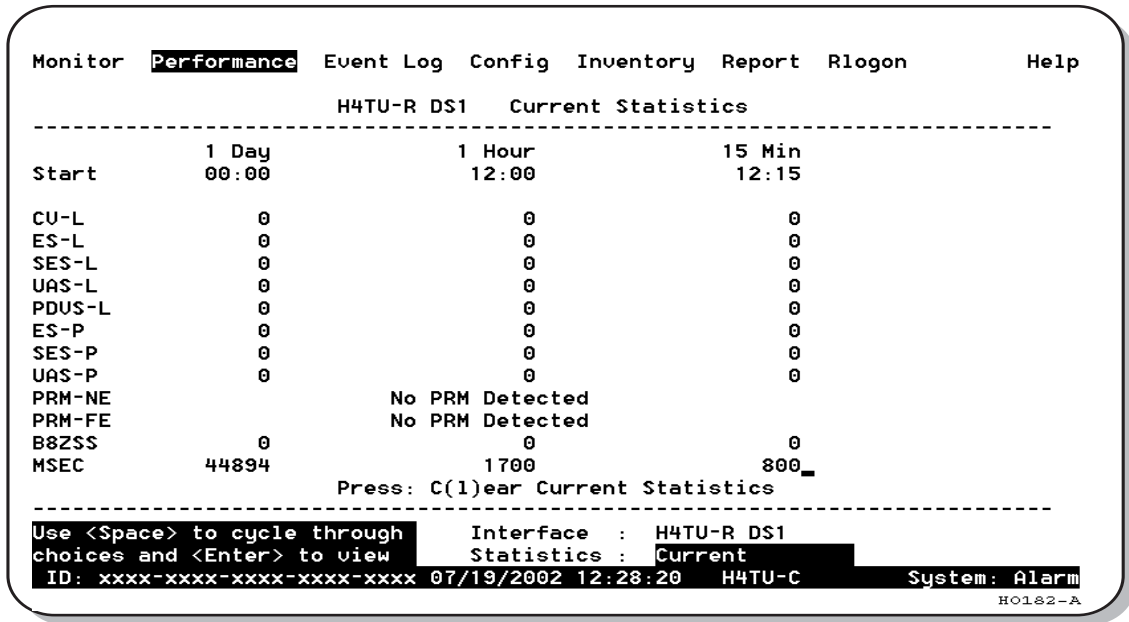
Monitor Performance Event Log Config Inventory Report Rlogon Help

H4TU-R DS1 Current Statistics

| | 1 Day | 1 Hour | 15 Min |
|---|---|---|---|
| Start | 00:00 | 12:00 | 12:15 |
| CV-L | 0 | 0 | 0 |
| ES-L | 0 | 0 | 0 |
| SES-L | 0 | 0 | 0 |
| UAS-L | 0 | 0 | 0 |
| PDVS-L | 0 | 0 | 0 |
| ES-P | 0 | 0 | 0 |
| SES-P | 0 | 0 | 0 |
| UAS-P | 0 | 0 | 0 |
| PRM-NE | | No PRM Detected | |
| PRM-FE | | No PRM Detected | |
| B8ZSS | 0 | 0 | 0 |
| MSEC | 44894 | 1700 | 800 |

Press: C(1)ear Current Statistics

Use <Space> to cycle through choices and <Enter> to view

Interface : H4TU-R DS1
Statistics : Current

ID: xxxx-xxxx-xxxx-xxxx-xxxx 07/19/2002 12:28:20 H4TU-C System: Alarm

H0182-A